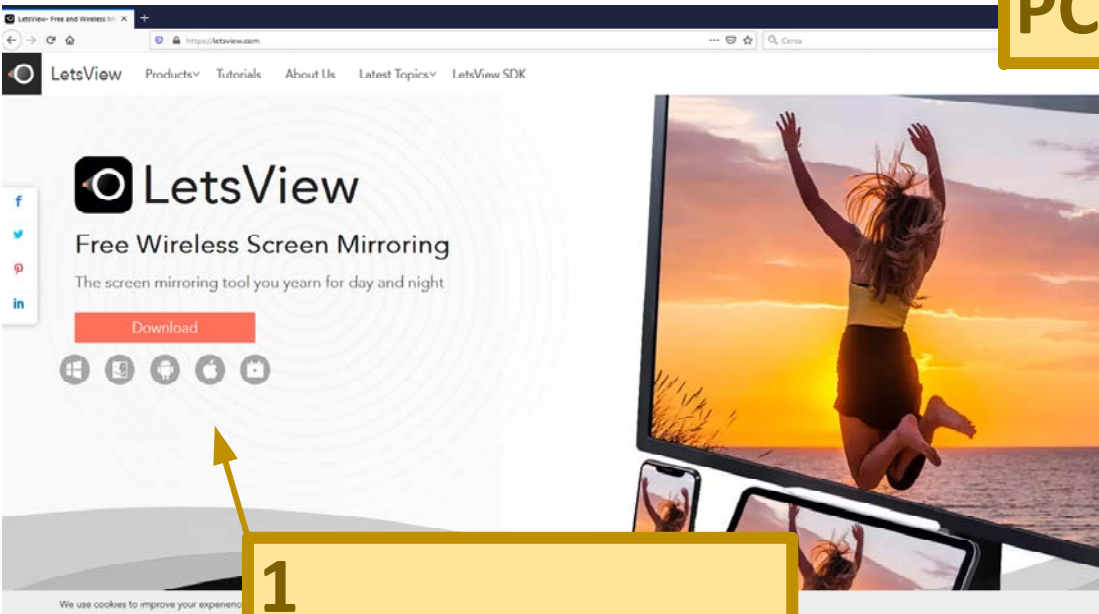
LetsView- Free and Wireless M

https://letsview.com

Cerca

PC

LetsView Products Tutorials About Us Latest Topics LetsView SDK

LetsView

Free Wireless Screen Mirroring

The screen mirroring tool you yearn for day and night

Download

We use cookies to improve your experience

1